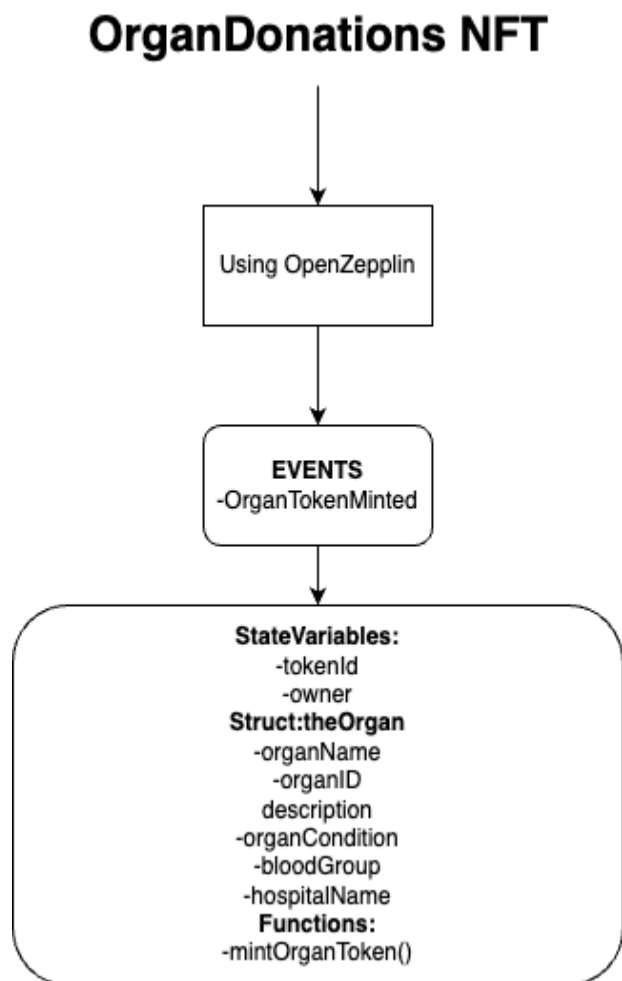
OrganDonations NFT

Using OpenZepplin

EVENTS
-OrganTokenMinted

StateVariables:
-tokenId
-owner
Struct:theOrgan
-organName
-organID
description
-organCondition
-bloodGroup
-hospitalName
Functions:
-mintOrganToken()